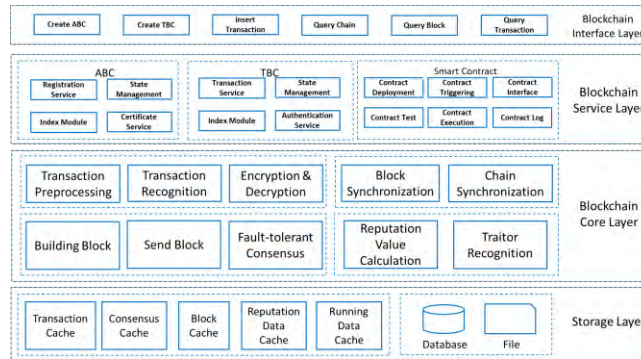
Create ABC
Create TBC
Insert Transaction
Query Chain
Query Block
Query Transaction
Blockchain Interface Layer

ABC
Registration Service
State Management
Index Module
Certificate Service

TBC
Transaction Service
State Management
Index Module
Authentication Service

Smart Contract
Contract Deployment
Contract Triggering
Contract Interface
Contract Test
Contract Execution
Contract Log

Blockchain Service Layer

Transaction Preprocessing
Transaction Recognition
Encryption & Decryption
Building Block
Send Block
Fault-tolerant Consensus
Block Synchronization
Chain Synchronization
Reputation Value Calculation
Traitor Recognition

Blockchain Core Layer

Transaction Cache
Consensus Cache
Block Cache
Reputation Data Cache
Running Data Cache
Database
File

Storage Layer